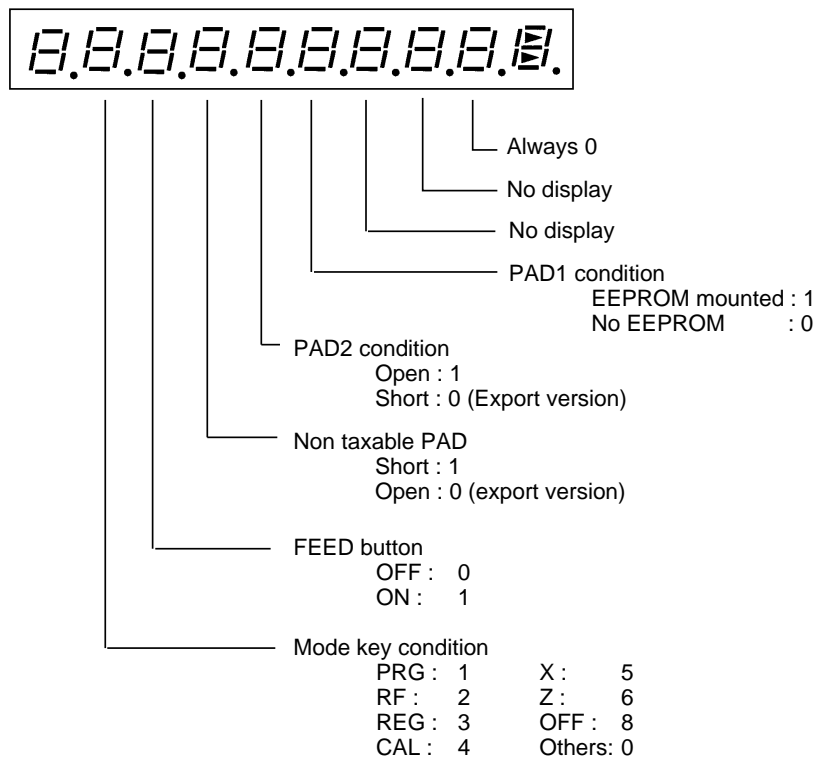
8.8.8.8.8.8.8.8.8.8.

Always 0

No display

No display

PAD1 condition
EEPROM mounted : 1
No EEPROM : 0

PAD2 condition
Open : 1
Short : 0 (Export version)

Non taxable PAD
Short : 1
Open : 0 (export version)

FEED button
OFF : 0
ON : 1

Mode key condition

| | | | |
|---|---|---|---|
| PRG : | 1 | X : | 5 |
| RF : | 2 | Z : | 6 |
| REG : | 3 | OFF : | 8 |
| CAL : | 4 | Others: | 0 |